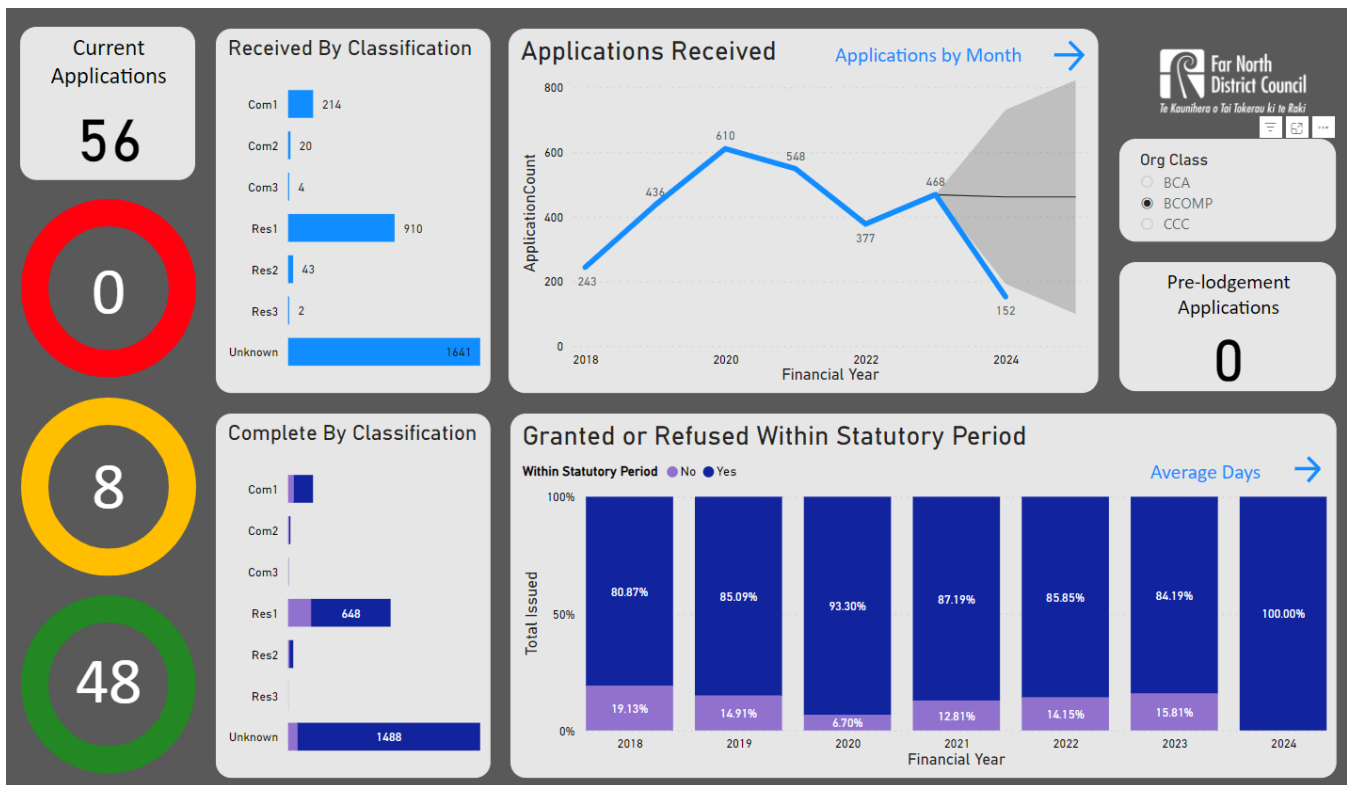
Current Applications
56

0

8

48

Received By Classification
Com1 214
Com2 20
Com3 4
Res1 910
Res2 43
Res3 2
Unknown 1641

Applications Received
Applications by Month →
800
600
400
200
0
ApplicationCount
243
436
610
548
377
468
152
2018
2020
2022
2024
Financial Year

Far North District Council
Te Kaunihera o Tai Tokerau ki te Raki

Org Class
BCA
BCOMP
CCC

Pre-lodgement Applications
0

Complete By Classification
Com1
Com2
Com3
Res1 648
Res2
Res3
Unknown 1488

Granted or Refused Within Statutory Period
Within Statutory Period No Yes
Average Days →
100%
50%
0%
Total Issued
80.87%
19.13%
85.09%
14.91%
93.30%
6.70%
87.19%
12.81%
85.85%
14.15%
84.19%
15.81%
100.00%
2018
2019
2020
2021
2022
2023
2024
Financial Year